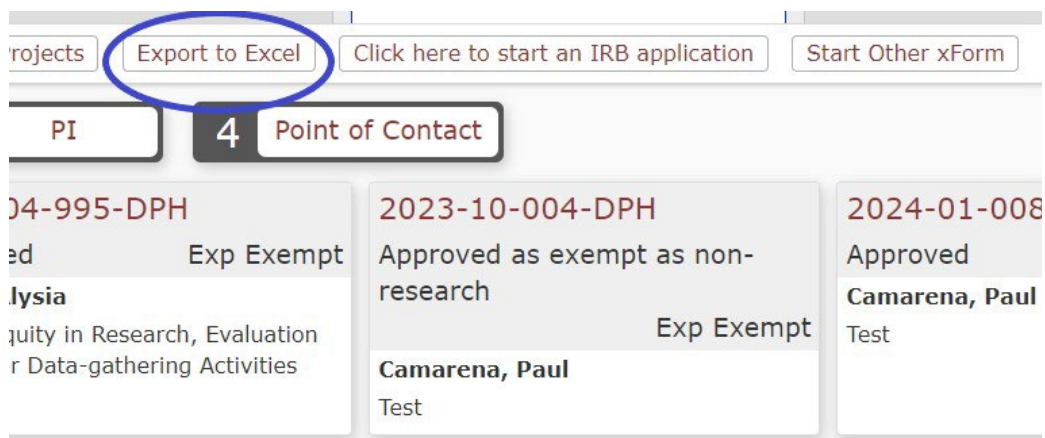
rojects Export to Excel Click here to start an IRB application Start Other xForm

PI 4 Point of Contact

)4-995-DPH
ed Exp Exempt
lysia
quity in Research, Evaluation
r Data-gathering Activities

2023-10-004-DPH
Approved as exempt as non-research
Exp Exempt
Camarena, Paul
Test

2024-01-008
Approved
Camarena, Paul
Test